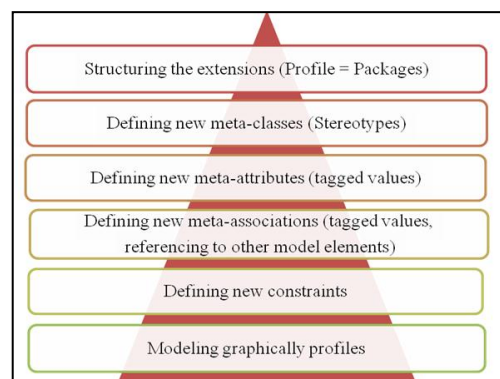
Structuring the extensions (Profile = Packages)

Defining new meta-classes (Stereotypes)

Defining new meta-attributes (tagged values)

Defining new meta-associations (tagged values, referencing to other model elements)

Defining new constraints

Modeling graphically profiles